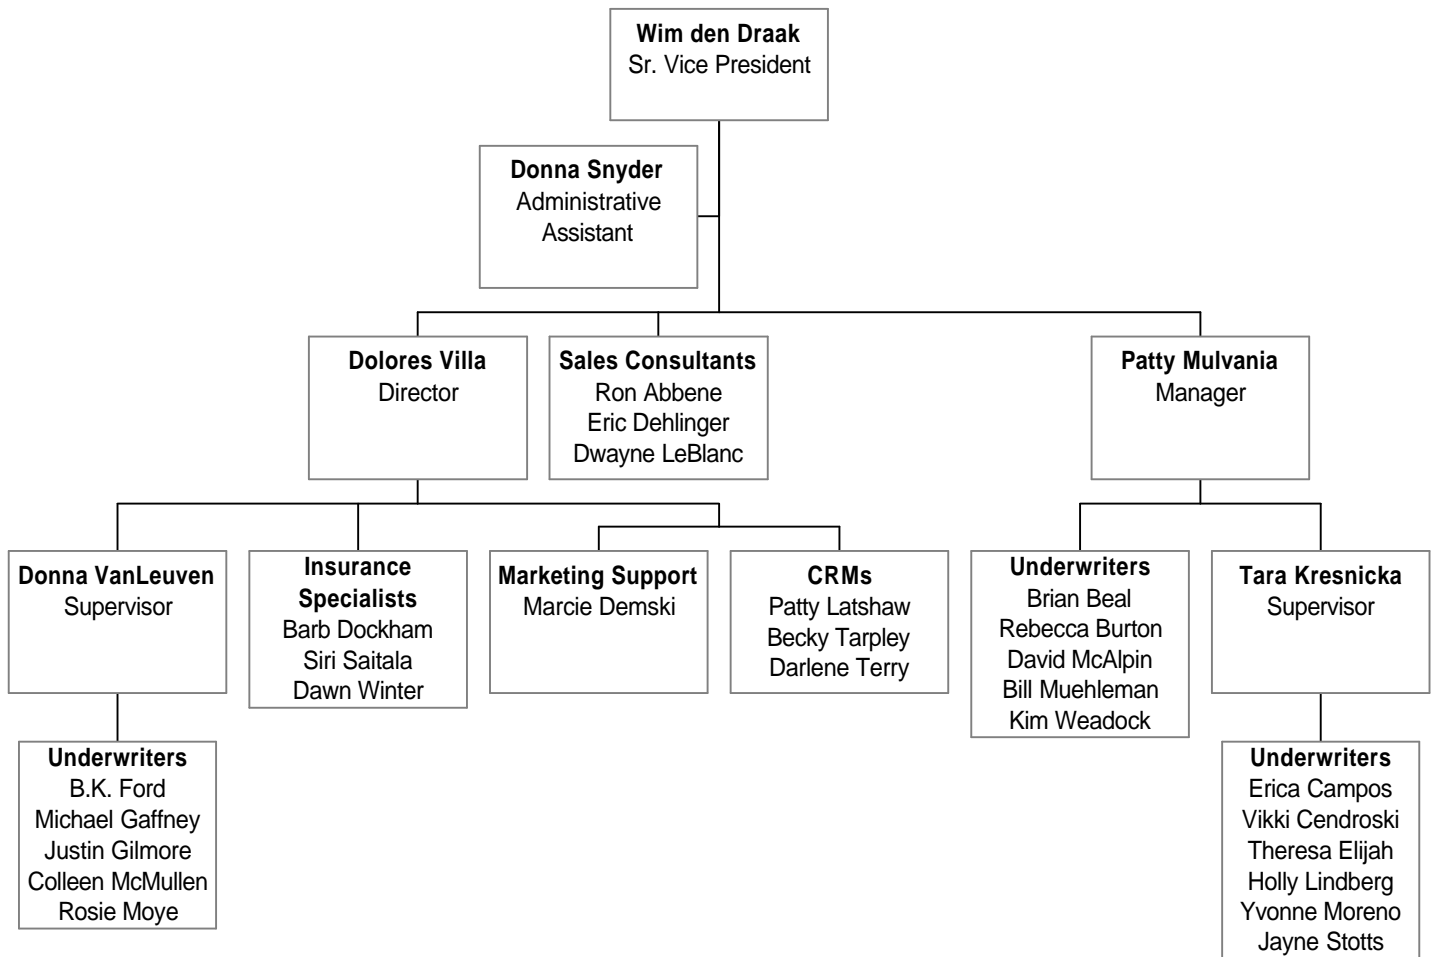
Wim den Draak
Sr. Vice President

Donna Snyder
Administrative Assistant

Dolores Villa
Director

Sales Consultants
Ron Abbene
Eric Dehlinger
Dwayne LeBlanc

Patty Mulvania
Manager

Donna VanLeuven
Supervisor

Insurance Specialists
Barb Dockham
Siri Saitala
Dawn Winter

Marketing Support
Marcie Demski

CRMs
Patty Latshaw
Becky Tarpley
Darlene Terry

Underwriters
Brian Beal
Rebecca Burton
David McAlpin
Bill Muehleman
Kim Weadock

Tara Kresnicka
Supervisor

Underwriters
B.K. Ford
Michael Gaffney
Justin Gilmore
Colleen McMullen
Rosie Moye

Underwriters
Erica Campos
Vikki Cendroski
Theresa Elijah
Holly Lindberg
Yvonne Moreno
Jayne Stotts